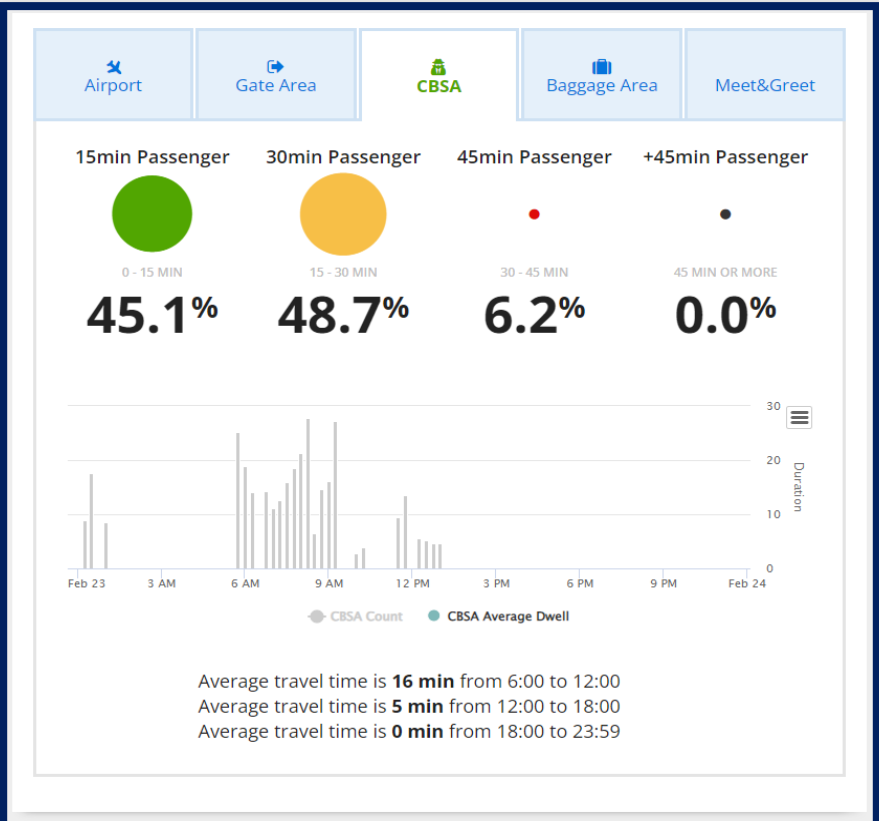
Airport | Gate Area | CBSA | Baggage Area | Meet&Greet

15min Passenger
0 - 15 MIN
45.1%

30min Passenger
15 - 30 MIN
48.7%

45min Passenger
30 - 45 MIN
6.2%

+45min Passenger
45 MIN OR MORE
0.0%

30
20
10
0
Duration

Feb 23 3 AM 6 AM 9 AM 12 PM 3 PM 6 PM 9 PM Feb 24

CBSA Count CBSA Average Dwell

Average travel time is **16 min** from 6:00 to 12:00
Average travel time is **5 min** from 12:00 to 18:00
Average travel time is **0 min** from 18:00 to 23:59